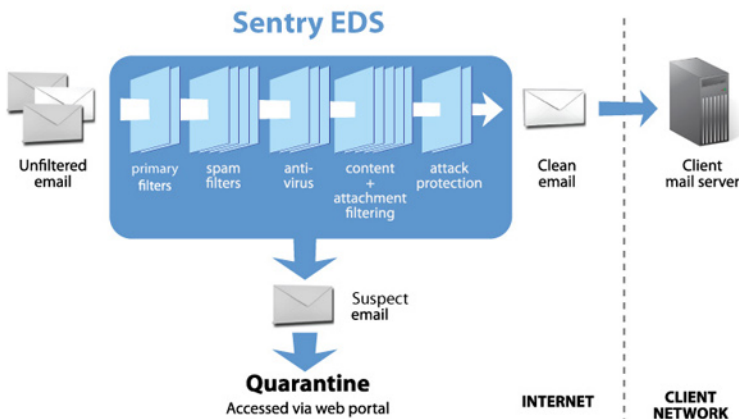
Sentry EDS

Unfiltered email

primary filters

spam filters

anti-virus

content + attachment filtering

attack protection

Clean email

Client mail server

Suspect email

Quarantine
Accessed via web portal

INTERNET

CLIENT NETWORK